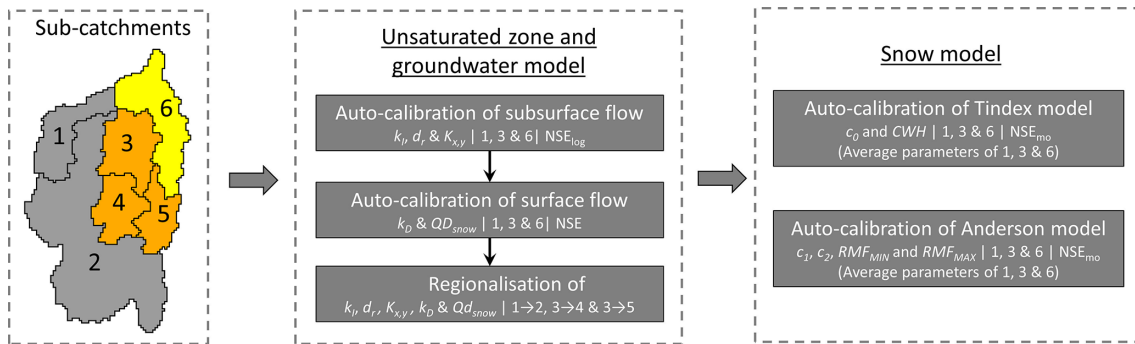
Sub-catchments

1
6
3
4
5
2

Unsaturated zone and groundwater model

Auto-calibration of subsurface flow
$k_l$, $d_r$ & $K_{x,y}$ | 1, 3 & 6| NSE$_{log}$

Auto-calibration of surface flow
$k_D$ & $QD_{snow}$ | 1, 3 & 6| NSE

Regionalisation of
$k_l$, $d_r$, $K_{x,y}$ , $k_D$ & $Qd_{snow}$ | 1→2, 3→4 & 3→5

Snow model

Auto-calibration of Tindex model
$c_0$ and $CWH$ | 1, 3 & 6 | NSE$_{mo}$
(Average parameters of 1, 3 & 6)

Auto-calibration of Anderson model
$c_1$, $c_2$, $RMF_{MIN}$ and $RMF_{MAX}$ | 1, 3 & 6 | NSE$_{mo}$
(Average parameters of 1, 3 & 6)